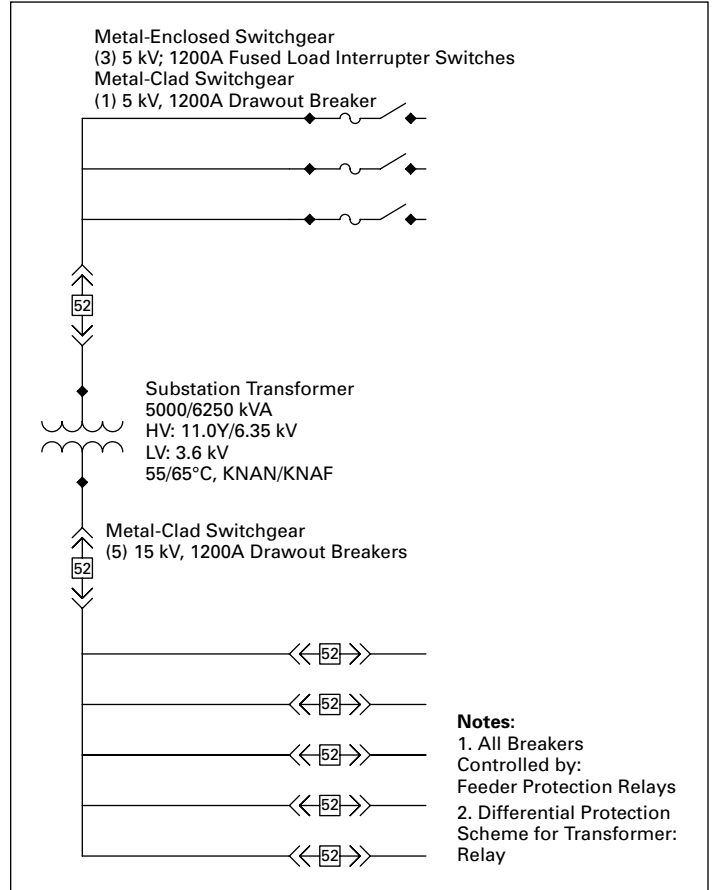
Metal-Enclosed Switchgear
(3) 5 kV; 1200A Fused Load Interrupter Switches
Metal-Clad Switchgear
(1) 5 kV, 1200A Drawout Breaker

52

Substation Transformer
5000/6250 kVA
HV: 11.0Y/6.35 kV
LV: 3.6 kV
55/65°C, KNAN/KNAF

Metal-Clad Switchgear
(5) 15 kV, 1200A Drawout Breakers

52

52

52

52

52

52

**Notes:**
1. All Breakers Controlled by: Feeder Protection Relays
2. Differential Protection Scheme for Transformer: Relay